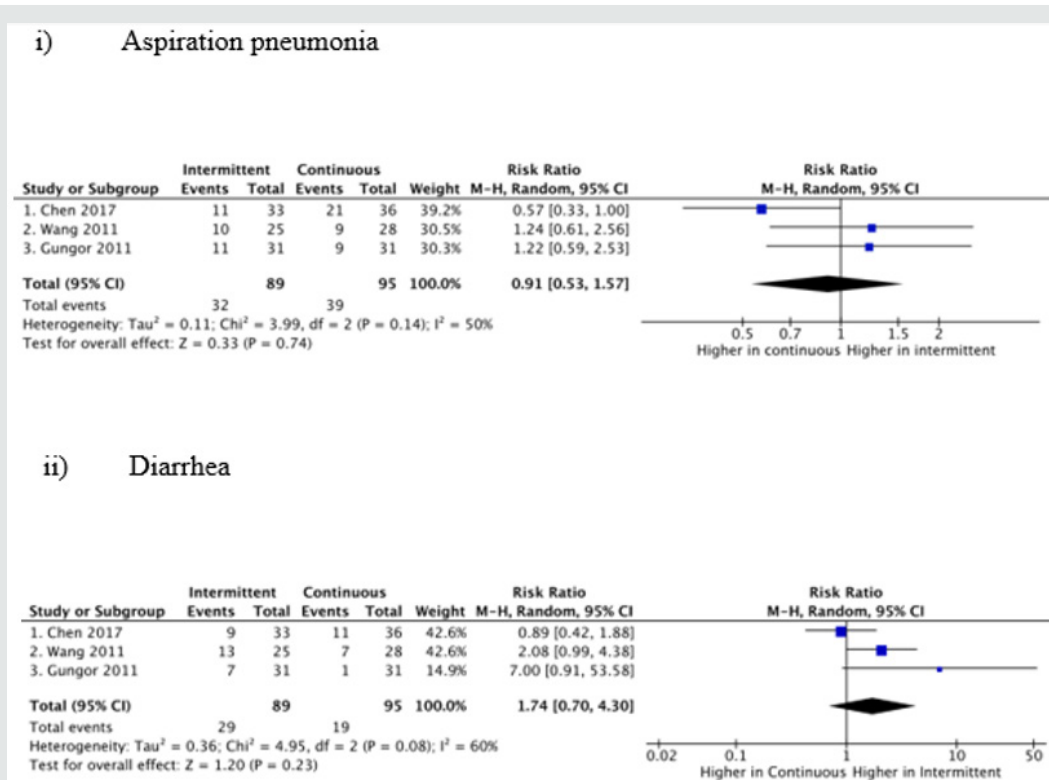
i) Aspiration pneumonia

| Study or Subgroup | Intermittent Events | Intermittent Total | Continuous Events | Continuous Total | Weight | Risk Ratio M-H, Random, 95% CI |
|---|---|---|---|---|---|---|
| 1. Chen 2017 | 11 | 33 | 21 | 36 | 39.2% | 0.57 [0.33, 1.00] |
| 2. Wang 2011 | 10 | 25 | 9 | 28 | 30.5% | 1.24 [0.61, 2.56] |
| 3. Gungor 2011 | 11 | 31 | 9 | 31 | 30.3% | 1.22 [0.59, 2.53] |
| Total (95% CI) | | 89 | | 95 | 100.0% | 0.91 [0.53, 1.57] |
| Total events | 32 | | 39 | | | |

Heterogeneity: Tau$^2$ = 0.11; Chi$^2$ = 3.99, df = 2 (P = 0.14); I$^2$ = 50%
Test for overall effect: Z = 0.33 (P = 0.74)

Risk Ratio
M-H, Random, 95% CI
0.5 0.7 1 1.5 2
Higher in continuous Higher in intermittent

ii) Diarrhea

| Study or Subgroup | Intermittent Events | Intermittent Total | Continuous Events | Continuous Total | Weight | Risk Ratio M-H, Random, 95% CI |
|---|---|---|---|---|---|---|
| 1. Chen 2017 | 9 | 33 | 11 | 36 | 42.6% | 0.89 [0.42, 1.88] |
| 2. Wang 2011 | 13 | 25 | 7 | 28 | 42.6% | 2.08 [0.99, 4.38] |
| 3. Gungor 2011 | 7 | 31 | 1 | 31 | 14.9% | 7.00 [0.91, 53.58] |
| Total (95% CI) | | 89 | | 95 | 100.0% | 1.74 [0.70, 4.30] |
| Total events | 29 | | 19 | | | |

Heterogeneity: Tau$^2$ = 0.36; Chi$^2$ = 4.95, df = 2 (P = 0.08); I$^2$ = 60%
Test for overall effect: Z = 1.20 (P = 0.23)

Risk Ratio
M-H, Random, 95% CI
0.02 0.1 1 10 50
Higher in Continuous Higher in Intermittent